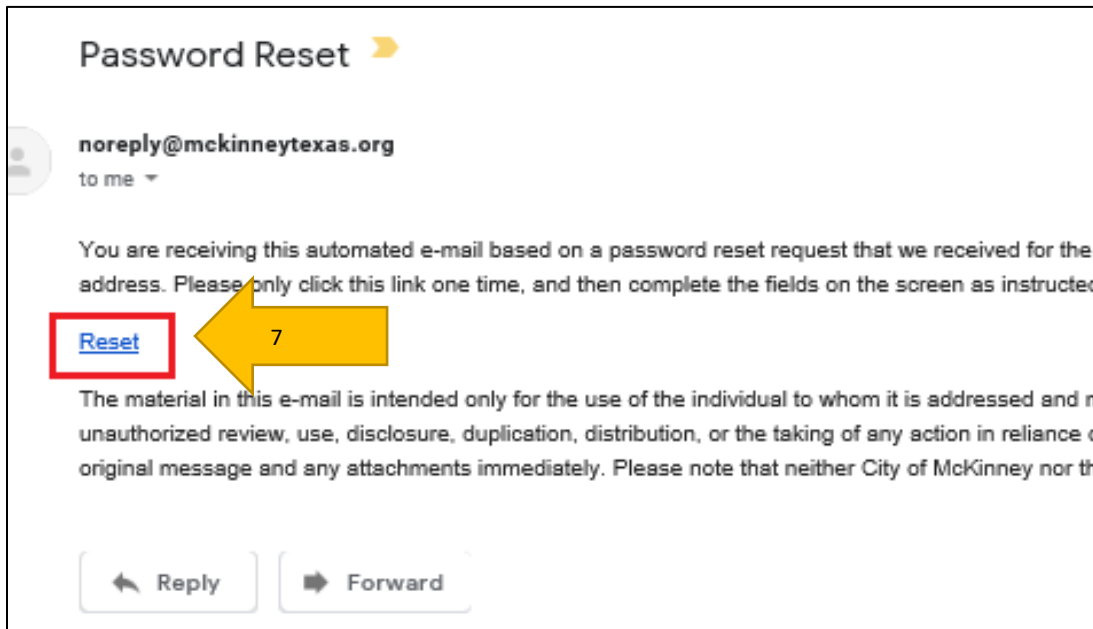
Password Reset

noreply@mckinneytexas.org
to me

You are receiving this automated e-mail based on a password reset request that we received for the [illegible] address. Please only click this link one time, and then complete the fields on the screen as instructe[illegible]

Reset

7

The material in this e-mail is intended only for the use of the individual to whom it is addressed and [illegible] unauthorized review, use, disclosure, duplication, distribution, or the taking of any action in reliance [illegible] original message and any attachments immediately. Please note that neither City of McKinney nor th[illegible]

Reply

Forward